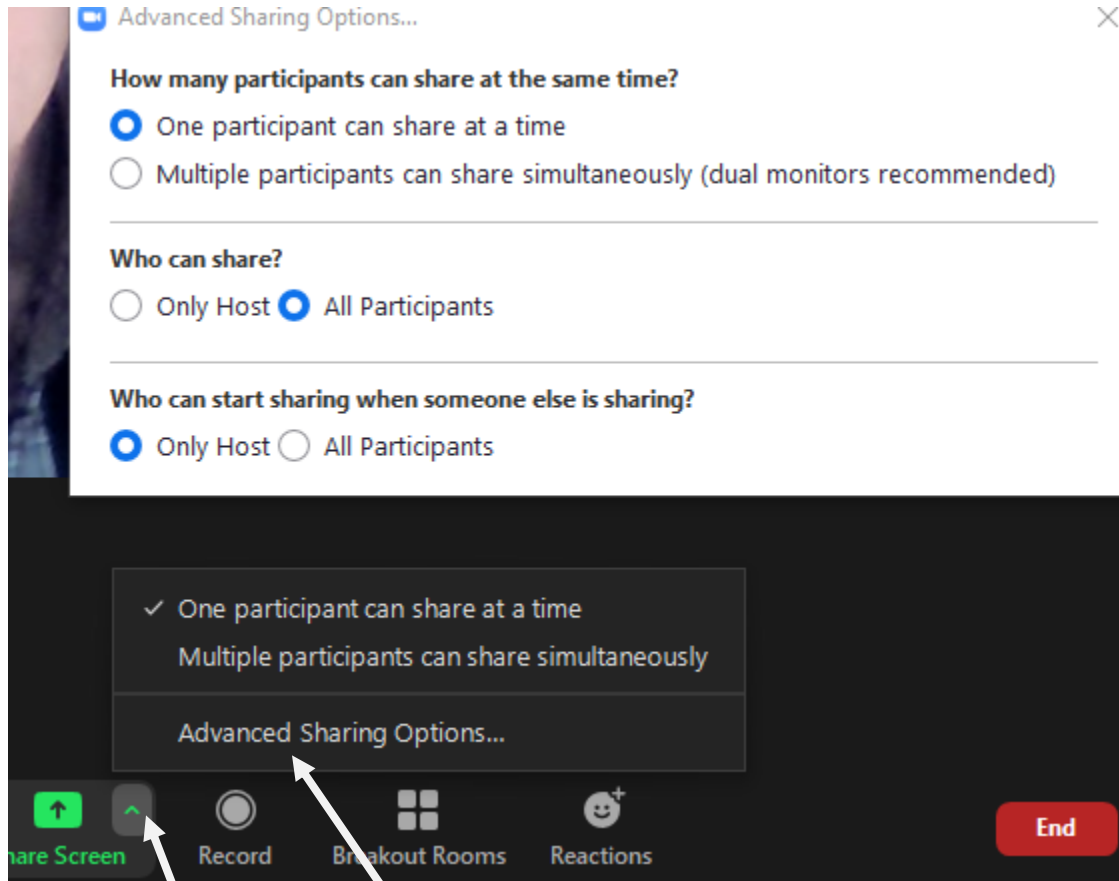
Advanced Sharing Options...

How many participants can share at the same time?

One participant can share at a time

Multiple participants can share simultaneously (dual monitors recommended)

Who can share?

Only Host All Participants

Who can start sharing when someone else is sharing?

Only Host All Participants

✓ One participant can share at a time

Multiple participants can share simultaneously

Advanced Sharing Options...

hare Screen Record Br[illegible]akout Rooms Reactions End